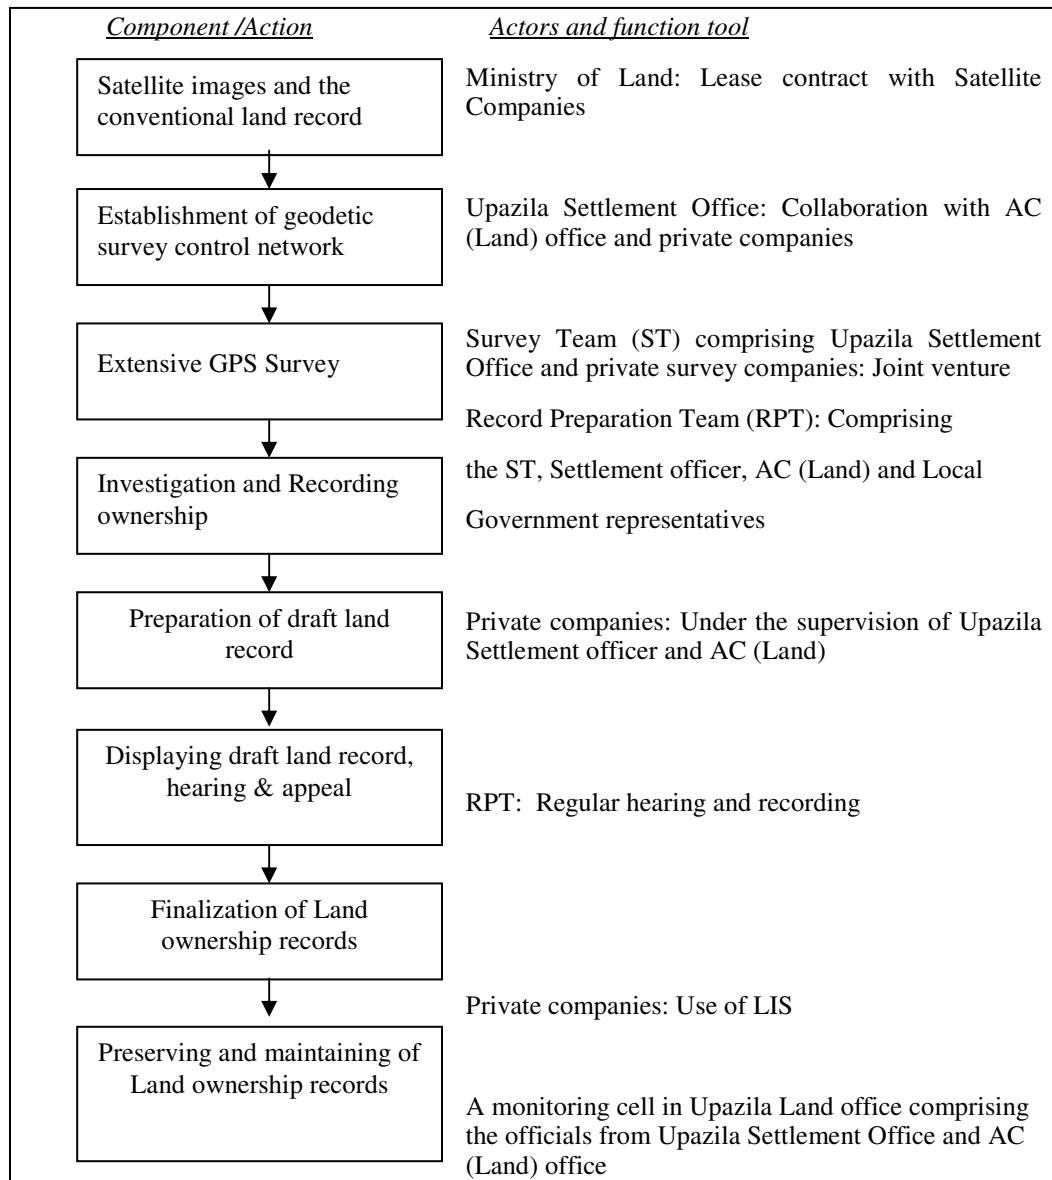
Component /Action

Actors and function tool

Satellite images and the conventional land record

Ministry of Land: Lease contract with Satellite Companies

Establishment of geodetic survey control network

Upazila Settlement Office: Collaboration with AC (Land) office and private companies

Extensive GPS Survey

Survey Team (ST) comprising Upazila Settlement Office and private survey companies: Joint venture

Record Preparation Team (RPT): Comprising

Investigation and Recording ownership

the ST, Settlement officer, AC (Land) and Local

Government representatives

Preparation of draft land record

Private companies: Under the supervision of Upazila Settlement officer and AC (Land)

Displaying draft land record, hearing & appeal

RPT: Regular hearing and recording

Finalization of Land ownership records

Private companies: Use of LIS

Preserving and maintaining of Land ownership records

A monitoring cell in Upazila Land office comprising the officials from Upazila Settlement Office and AC (Land) office